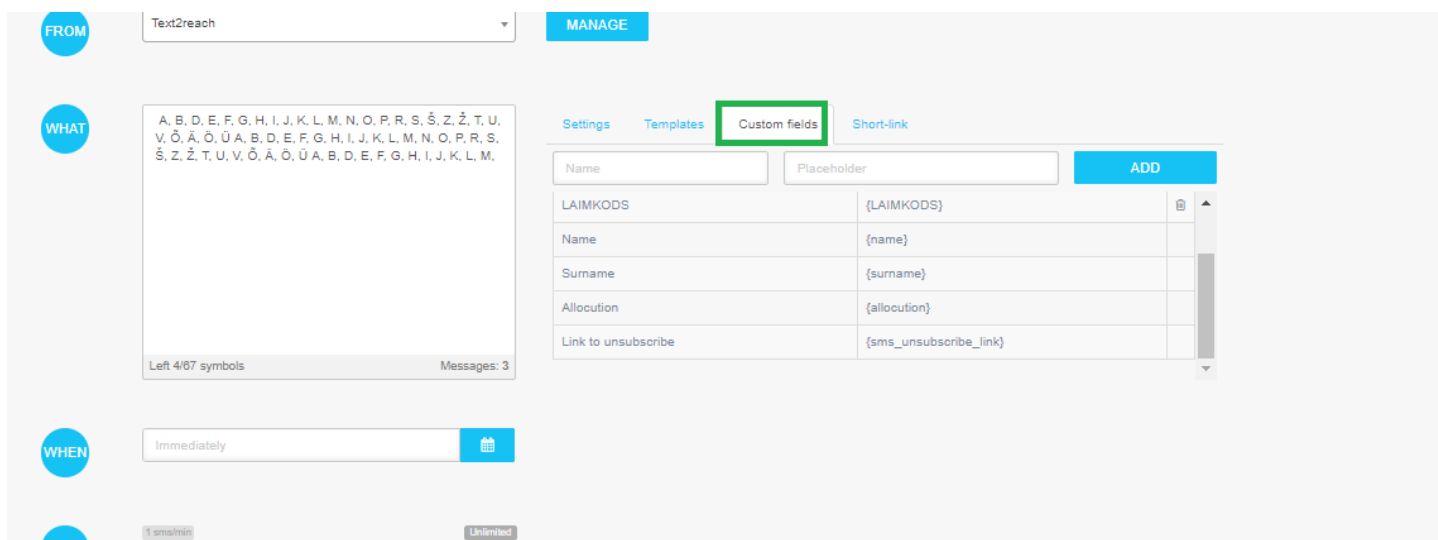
FROM

Text2reach

MANAGE

WHAT

A, B, D, E, F, G, H, I, J, K, L, M, N, O, P, R, S, Š, Z, Ž, T, U, V, Õ, Ä, Ö, Ü A, B, D, E, F, G, H, I, J, K, L, M, N, O, P, R, S, Š, Z, Ž, T, U, V, Õ, Ä, Ö, Ü A, B, D, E, F, G, H, I, J, K, L, M,

Left 4/67 symbols

Messages: 3

Settings Templates Custom fields Short-link

Name

Placeholder

ADD

| LAIMKODS | {LAIMKODS} |
|---|---|
| Name | {name} |
| Surname | {surname} |
| Allocution | {allocution} |
| Link to unsubscribe | {sms_unsubscribe_link} |

WHEN

Immediately

1 sms/min

Unlimited